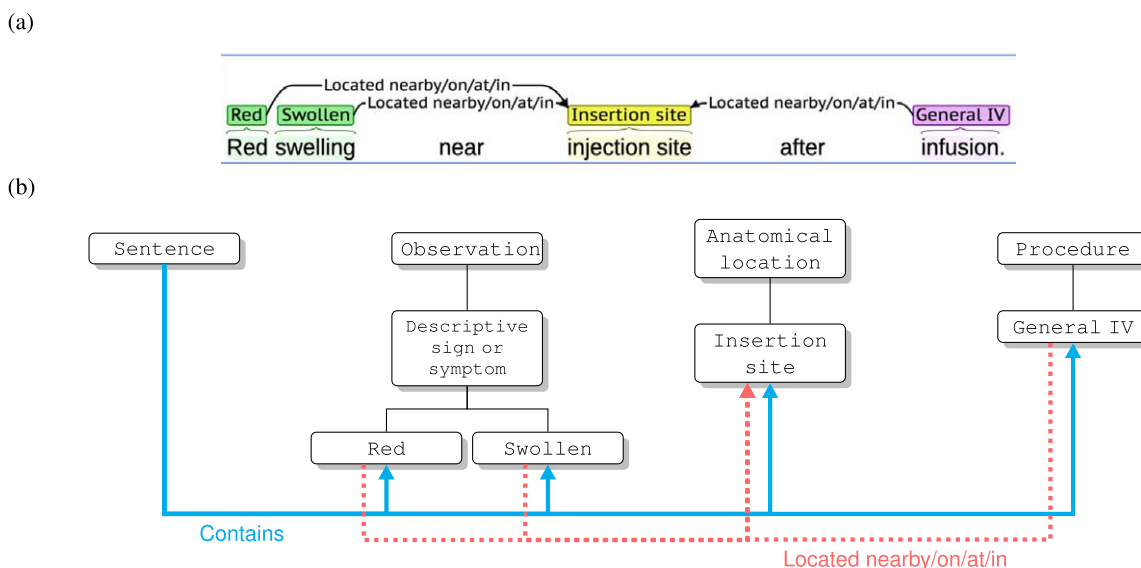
(a)

Located nearby/on/at/in

Red Swollen Located nearby/on/at/in Insertion site Located nearby/on/at/in General IV

Red swelling near injection site after infusion.

(b)

Sentence

Observation

Descriptive sign or symptom

Red

Swollen

Anatomical location

Insertion site

Procedure

General IV

Contains

Located nearby/on/at/in